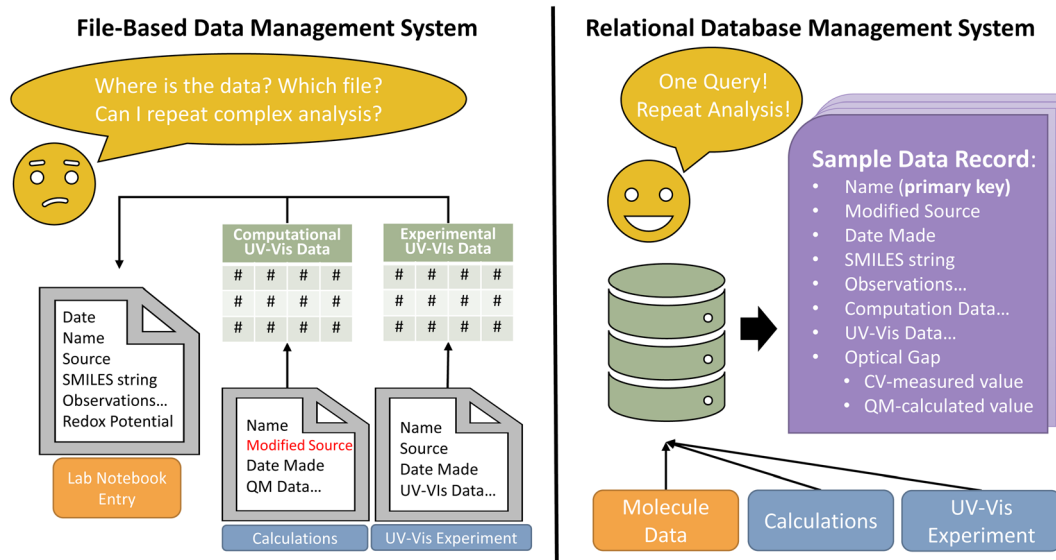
File-Based Data Management System

Where is the data? Which file? Can I repeat complex analysis?

Date
Name
Source
SMILES string
Observations…
Redox Potential

Lab Notebook Entry

Computational UV-Vis Data

| # | # | # | # |
|---|---|---|---|
| # | # | # | # |
| # | # | # | # |

Experimental UV-VIs Data

| # | # | # | # |
|---|---|---|---|
| # | # | # | # |
| # | # | # | # |

Name
Modified Source
Date Made
QM Data…

Calculations

Name
Source
Date Made
UV-VIs Data…

UV-Vis Experiment

Relational Database Management System

One Query! Repeat Analysis!

Sample Data Record:
• Name (primary key)
• Modified Source
• Date Made
• SMILES string
• Observations…
• Computation Data…
• UV-Vis Data…
• Optical Gap
  • CV-measured value
  • QM-calculated value

Molecule Data

Calculations

UV-Vis Experiment